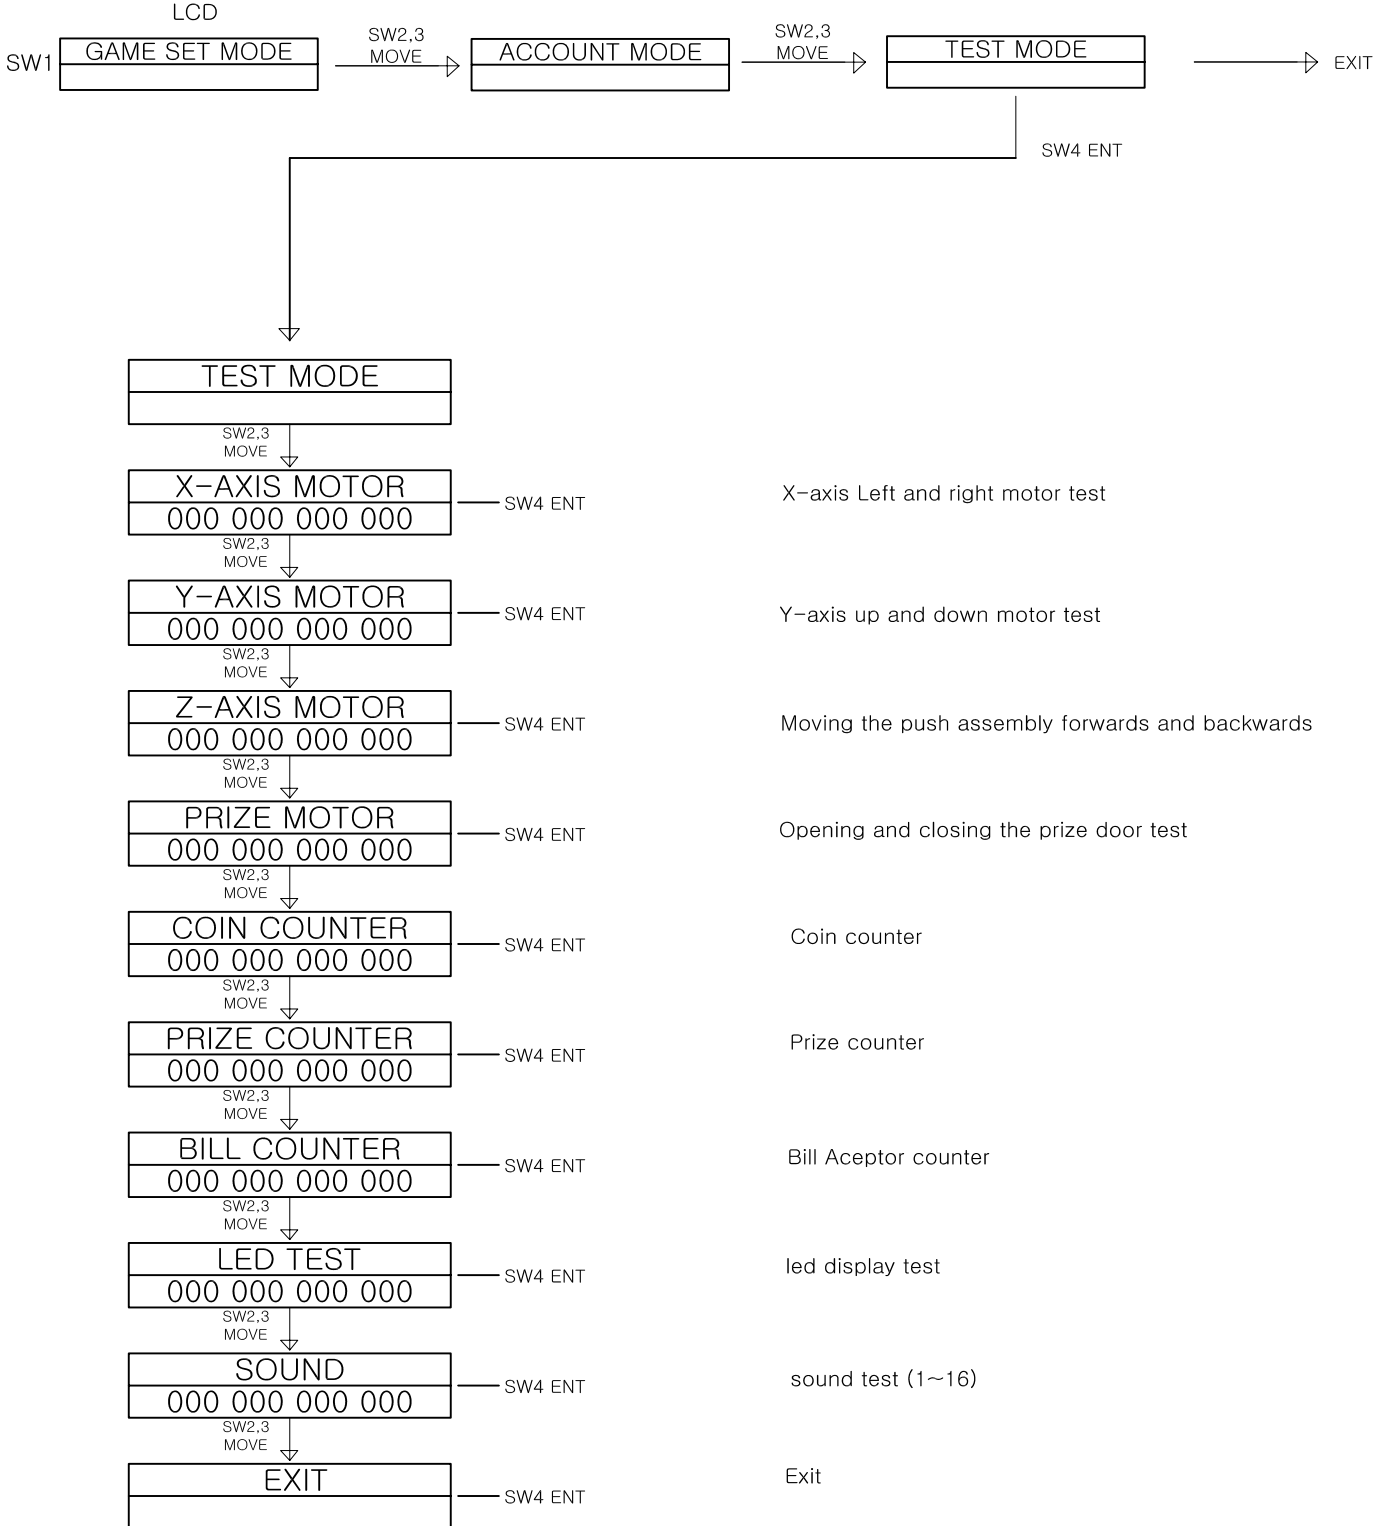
LCD

SW1 GAME SET MODE

SW2,3 MOVE

ACCOUNT MODE

SW2,3 MOVE

TEST MODE

EXIT

SW4 ENT

TEST MODE

SW2,3 MOVE

X-AXIS MOTOR
000 000 000 000

SW4 ENT

X-axis Left and right motor test

SW2,3 MOVE

Y-AXIS MOTOR
000 000 000 000

SW4 ENT

Y-axis up and down motor test

SW2,3 MOVE

Z-AXIS MOTOR
000 000 000 000

SW4 ENT

Moving the push assembly forwards and backwards

SW2,3 MOVE

PRIZE MOTOR
000 000 000 000

SW4 ENT

Opening and closing the prize door test

SW2,3 MOVE

COIN COUNTER
000 000 000 000

SW4 ENT

Coin counter

SW2,3 MOVE

PRIZE COUNTER
000 000 000 000

SW4 ENT

Prize counter

SW2,3 MOVE

BILL COUNTER
000 000 000 000

SW4 ENT

Bill Aceptor counter

SW2,3 MOVE

LED TEST
000 000 000 000

SW4 ENT

led display test

SW2,3 MOVE

SOUND
000 000 000 000

SW4 ENT

sound test (1~16)

SW2,3 MOVE

EXIT

SW4 ENT

Exit